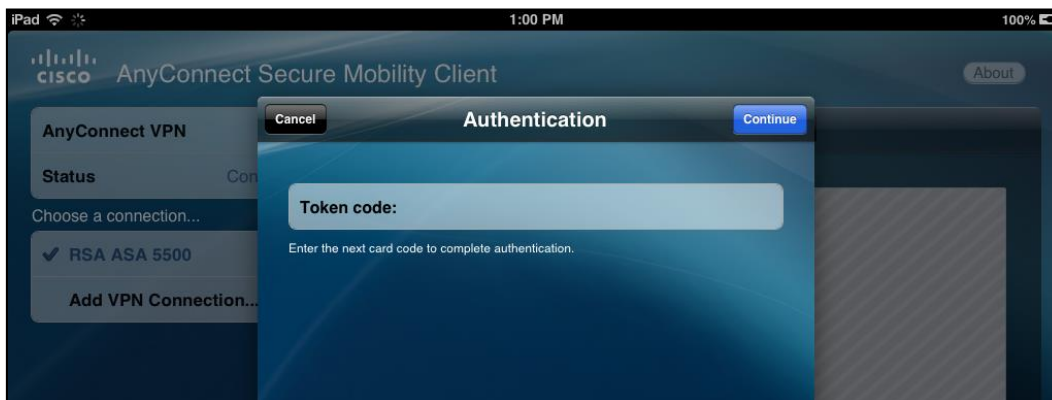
iPad
1:00 PM
100%

cisco AnyConnect Secure Mobility Client
About

AnyConnect VPN
Status Con
Choose a connection...
✔ RSA ASA 5500
Add VPN Connection...

Cancel
Authentication
Continue

Token code:

Enter the next card code to complete authentication.